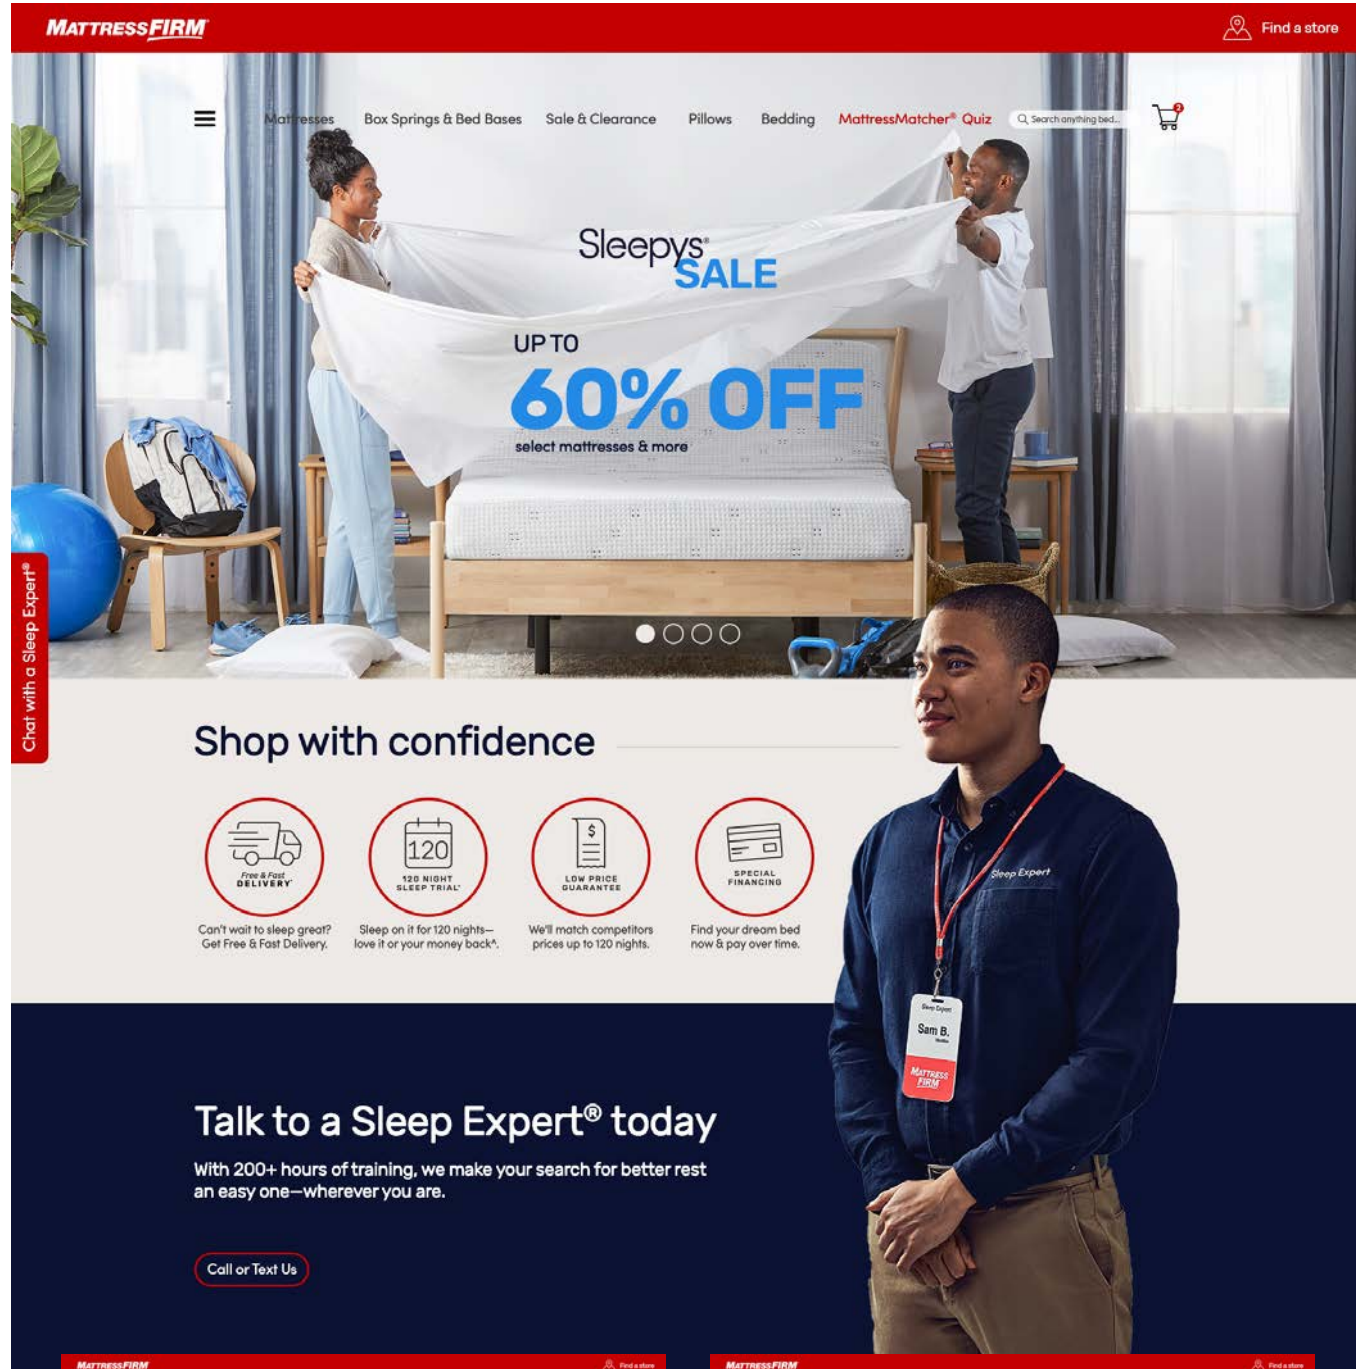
MATTRESS FIRM

Find a store

Mattresses Box Springs & Bed Bases Sale & Clearance Pillows Bedding MattressMatcher® Quiz

Search anything bed...

2

Sleepys® SALE

UP TO

60% OFF

select mattresses & more

Chat with a Sleep Expert®

Shop with confidence

Free & Fast DELIVERY*

Can't wait to sleep great? Get Free & Fast Delivery.

120

120 NIGHT SLEEP TRIAL*

Sleep on it for 120 nights—love it or your money back^.

$

LOW PRICE GUARANTEE

We'll match competitors prices up to 120 nights.

SPECIAL FINANCING

Find your dream bed now & pay over time.

Sleep Expert

Sleep Expert

Sam B.

MATTRESS FIRM

Talk to a Sleep Expert® today

With 200+ hours of training, we make your search for better rest an easy one—wherever you are.

Call or Text Us

MATTRESS FIRM

Find a store

MATTRESS FIRM

Find a store